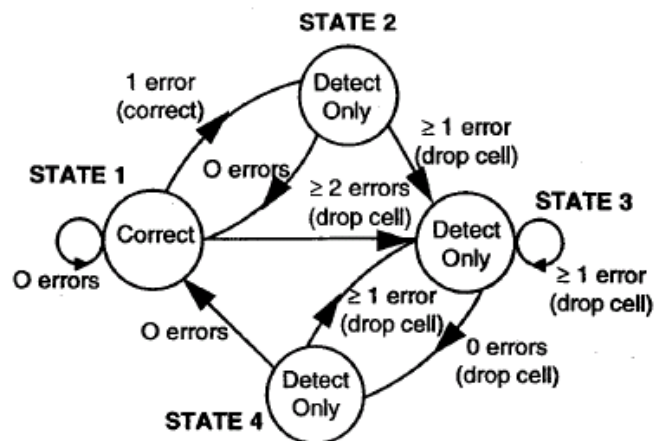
STATE 2

Detect Only

1 error (correct)

≥ 1 error (drop cell)

O errors

STATE 1

≥ 2 errors (drop cell)

STATE 3

Correct

Detect Only

O errors

≥ 1 error (drop cell)

≥ 1 error (drop cell)

O errors

0 errors (drop cell)

Detect Only

STATE 4